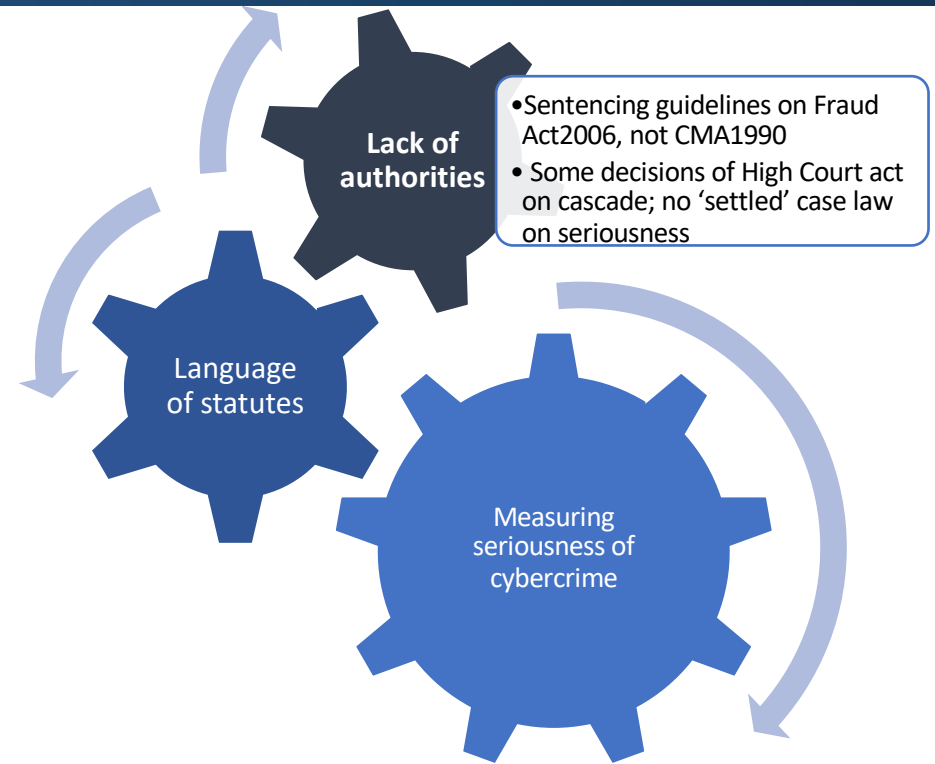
Lack of authorities

•Sentencing guidelines on Fraud Act2006, not CMA1990
• Some decisions of High Court act on cascade; no ‘settled’ case law on seriousness

Language of statutes

Measuring seriousness of cybercrime